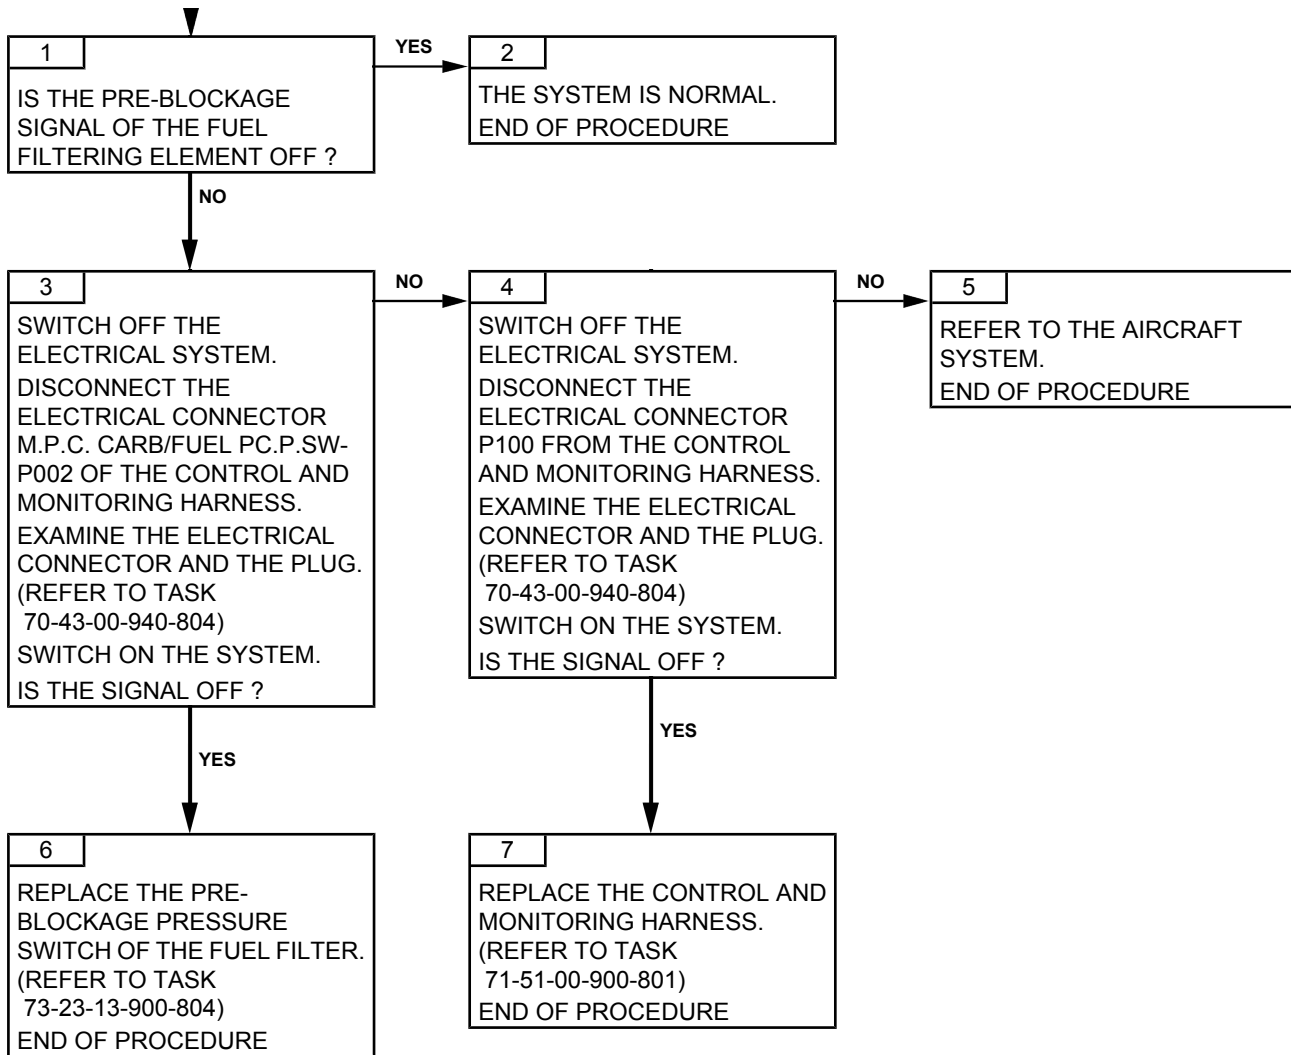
1

IS THE PRE-BLOCKAGE SIGNAL OF THE FUEL FILTERING ELEMENT OFF ?

YES

2

THE SYSTEM IS NORMAL.

END OF PROCEDURE

NO

3

SWITCH OFF THE ELECTRICAL SYSTEM.

DISCONNECT THE ELECTRICAL CONNECTOR M.P.C. CARB/FUEL PC.P.SW-P002 OF THE CONTROL AND MONITORING HARNESS.

EXAMINE THE ELECTRICAL CONNECTOR AND THE PLUG. (REFER TO TASK 70-43-00-940-804)

SWITCH ON THE SYSTEM.

IS THE SIGNAL OFF ?

NO

4

SWITCH OFF THE ELECTRICAL SYSTEM.

DISCONNECT THE ELECTRICAL CONNECTOR P100 FROM THE CONTROL AND MONITORING HARNESS.

EXAMINE THE ELECTRICAL CONNECTOR AND THE PLUG. (REFER TO TASK 70-43-00-940-804)

SWITCH ON THE SYSTEM.

IS THE SIGNAL OFF ?

NO

5

REFER TO THE AIRCRAFT SYSTEM.

END OF PROCEDURE

YES

6

REPLACE THE PRE-BLOCKAGE PRESSURE SWITCH OF THE FUEL FILTER. (REFER TO TASK 73-23-13-900-804)

END OF PROCEDURE

YES

7

REPLACE THE CONTROL AND MONITORING HARNESS. (REFER TO TASK 71-51-00-900-801)

END OF PROCEDURE